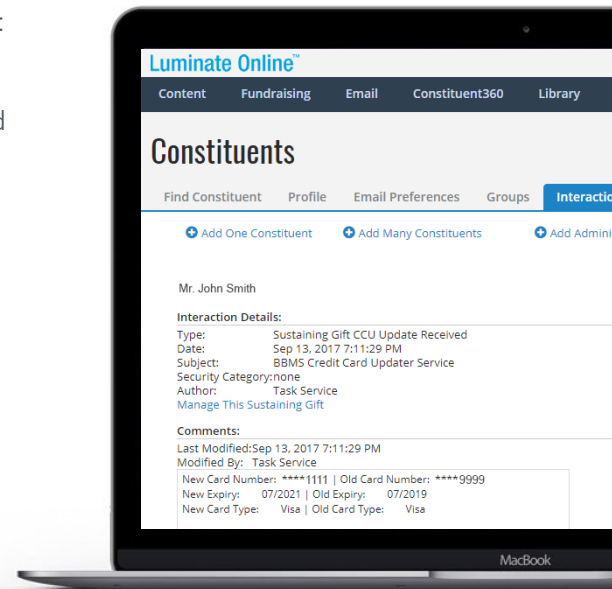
Luminate Online™

Content Fundraising Email Constituent360 Library

Constituents

Find Constituent Profile Email Preferences Groups Interactio

Add One Constituent Add Many Constituents Add Admini

Mr. John Smith

Interaction Details:
Type: Sustaining Gift CCU Update Received
Date: Sep 13, 2017 7:11:29 PM
Subject: BBMS Credit Card Updater Service
Security Category:none
Author: Task Service
Manage This Sustaining Gift

Comments:
Last Modified:Sep 13, 2017 7:11:29 PM
Modified By: Task Service
New Card Number: ****1111 | Old Card Number: ****9999
New Expiry: 07/2021 | Old Expiry: 07/2019
New Card Type: Visa | Old Card Type: Visa

MacBook